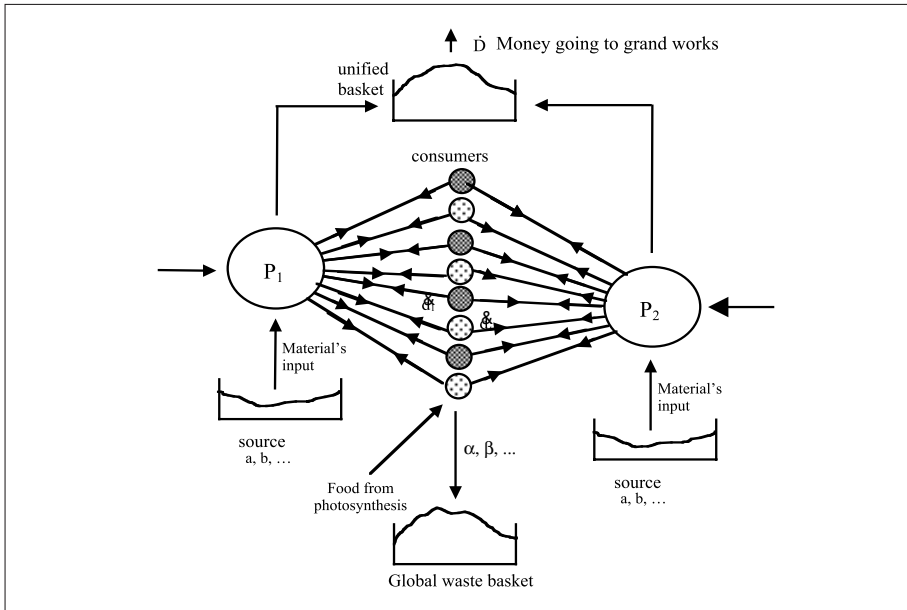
$\dot{D}$ Money going to grand works

unified basket

consumers

$P_1$

$P_2$

Material's input

Material's input

source
a, b, …

source
a, b, …

Food from photosynthesis

α, β, ...

Global waste basket